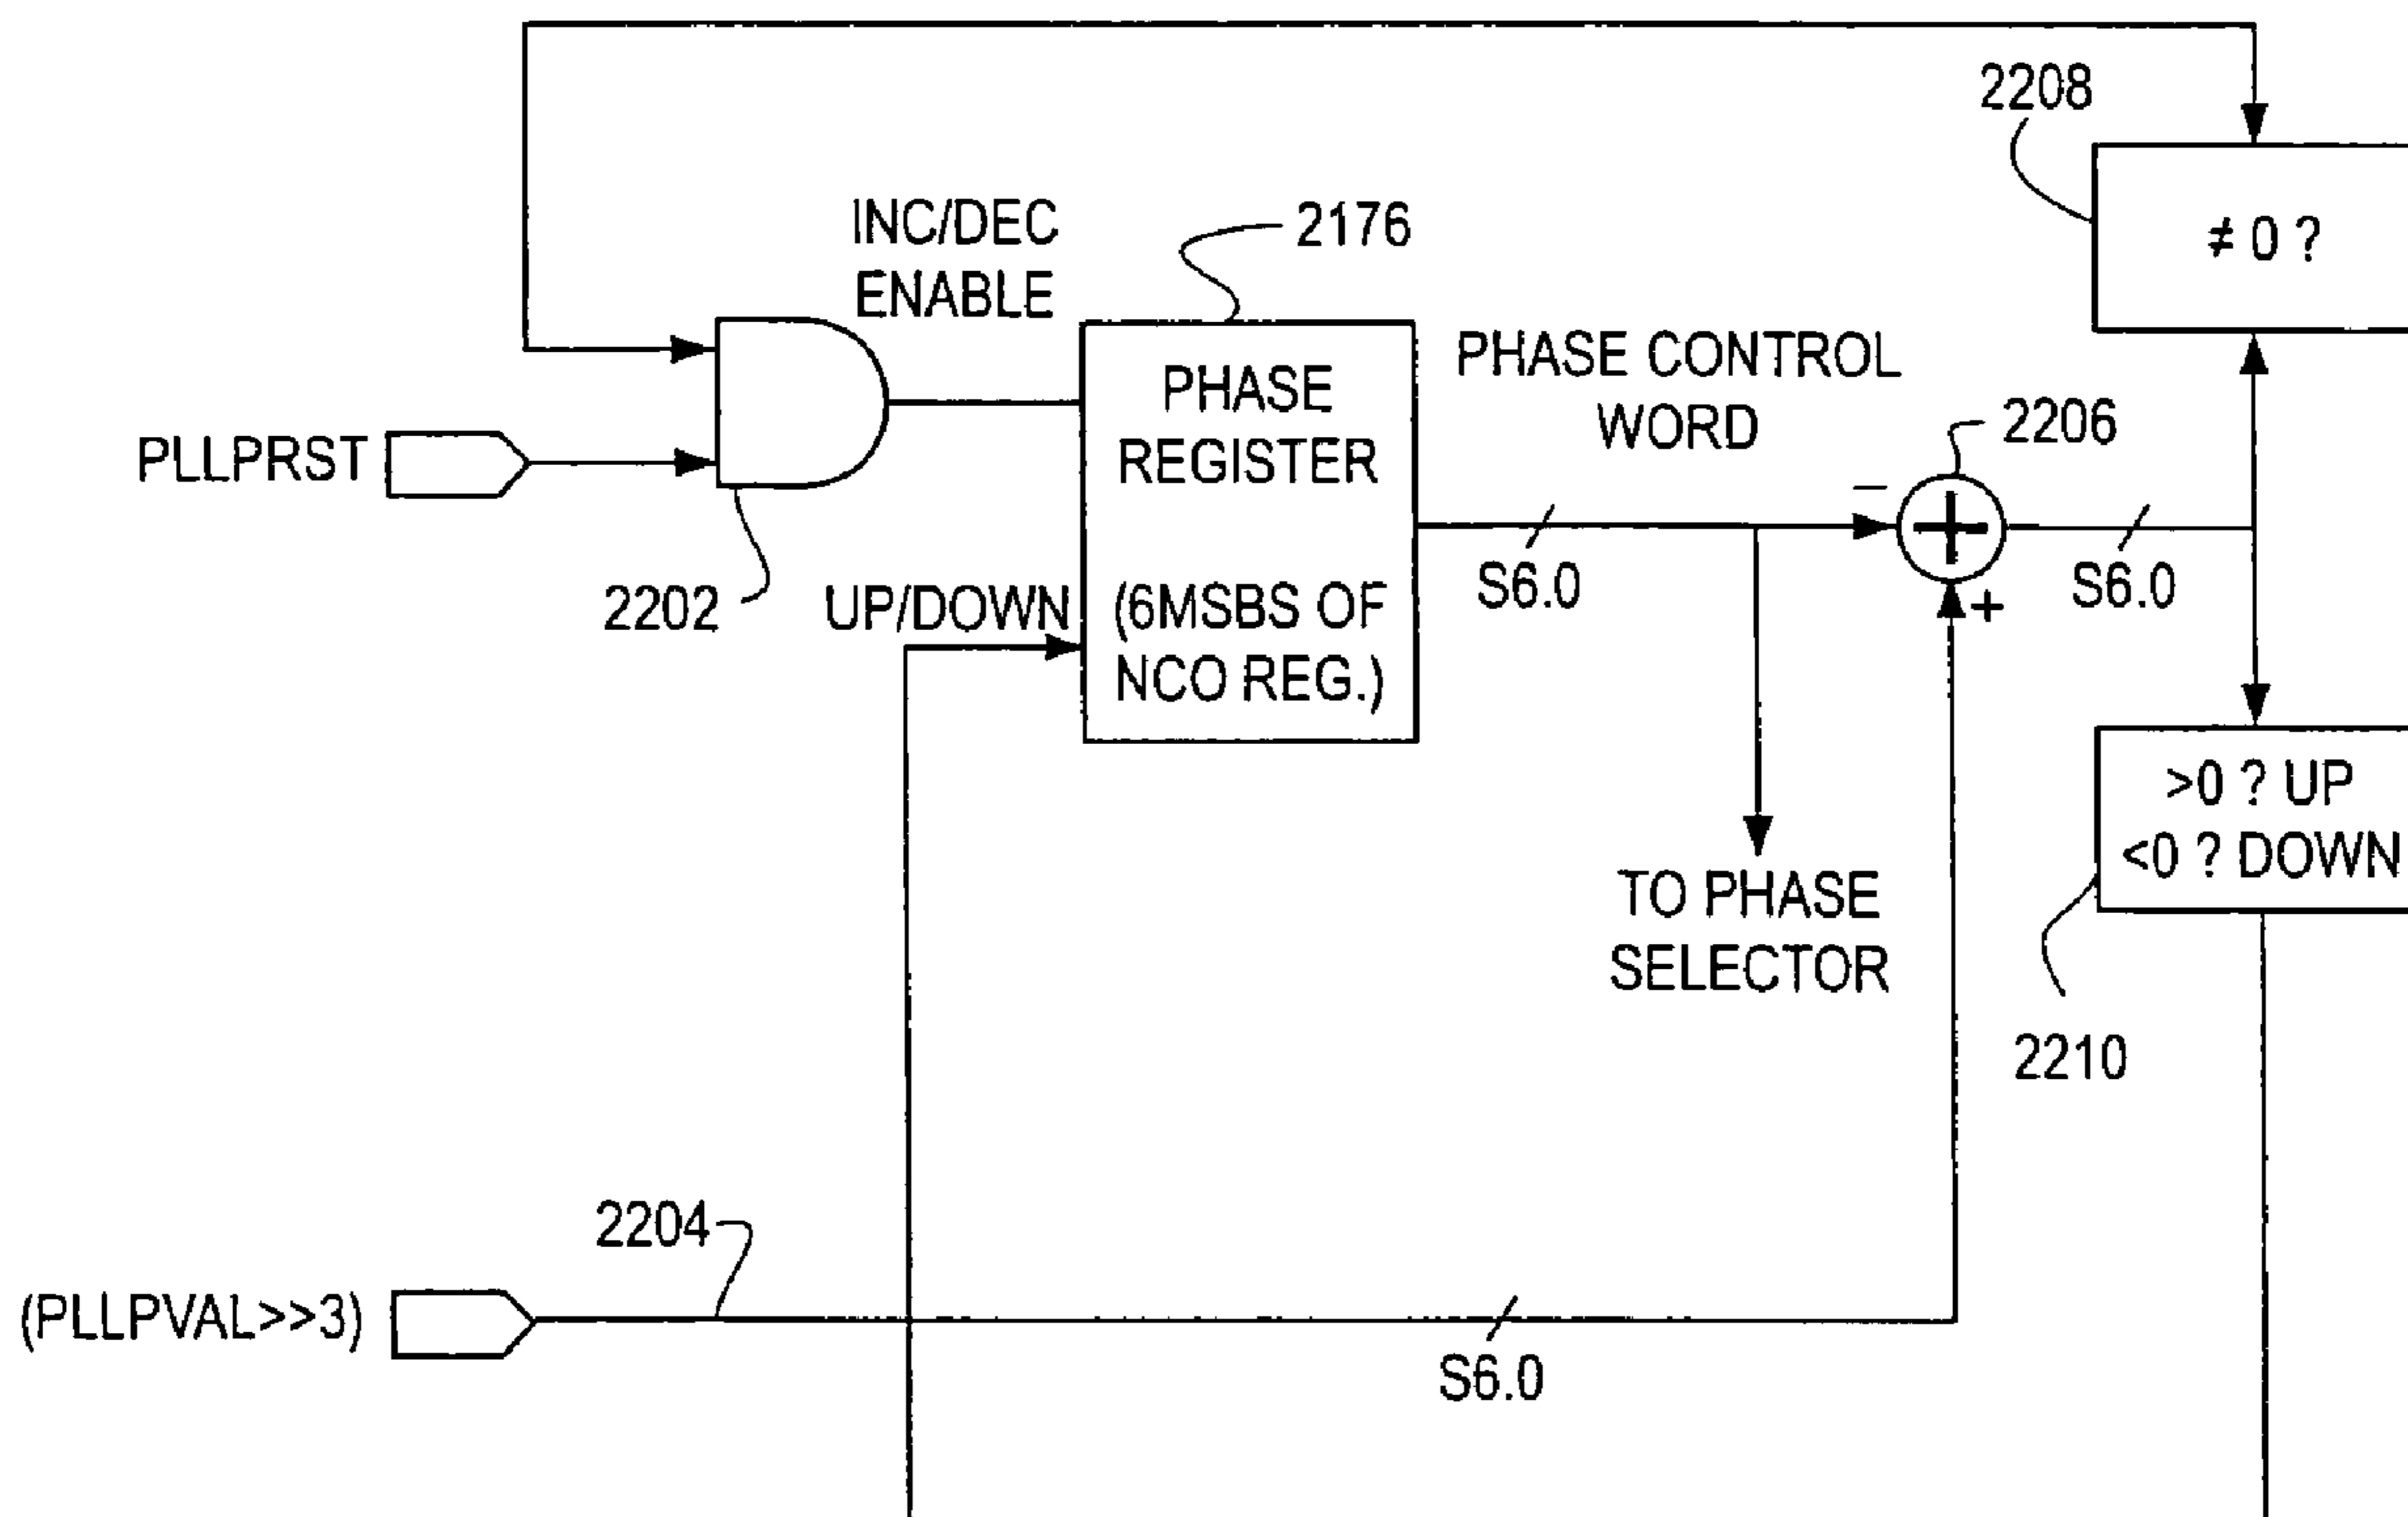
2208

$\neq 0$ ?

INC/DEC ENABLE

2176

PHASE REGISTER

(6MSBS OF NCO REG.)

PHASE CONTROL WORD

2206

PLLPRST

$-$

$+$

S6.0

S6.0

2202

UP/DOWN

>0 ? UP
<0 ? DOWN

TO PHASE SELECTOR

2210

2204

(PLLPVAL>>3)

S6.0